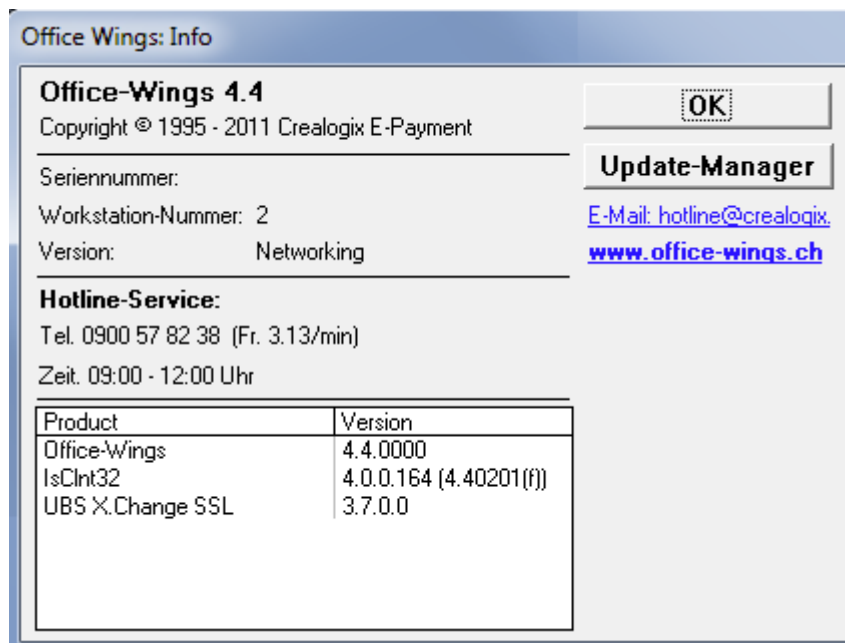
Office Wings: Info

Office-Wings 4.4
Copyright © 1995 - 2011 Crealogix E-Payment

Seriennummer:
Workstation-Nummer: 2
Version: Networking

Hotline-Service:
Tel. 0900 57 82 38 (Fr. 3.13/min)
Zeit. 09:00 - 12:00 Uhr

| Product | Version |
|---|---|
| Office-Wings | 4.4.0000 |
| IsClnt32 | 4.0.0.164 (4.40201(f)) |
| UBS X.Change SSL | 3.7.0.0 |

OK

Update-Manager

E-Mail: hotline@crealogix.

www.office-wings.ch